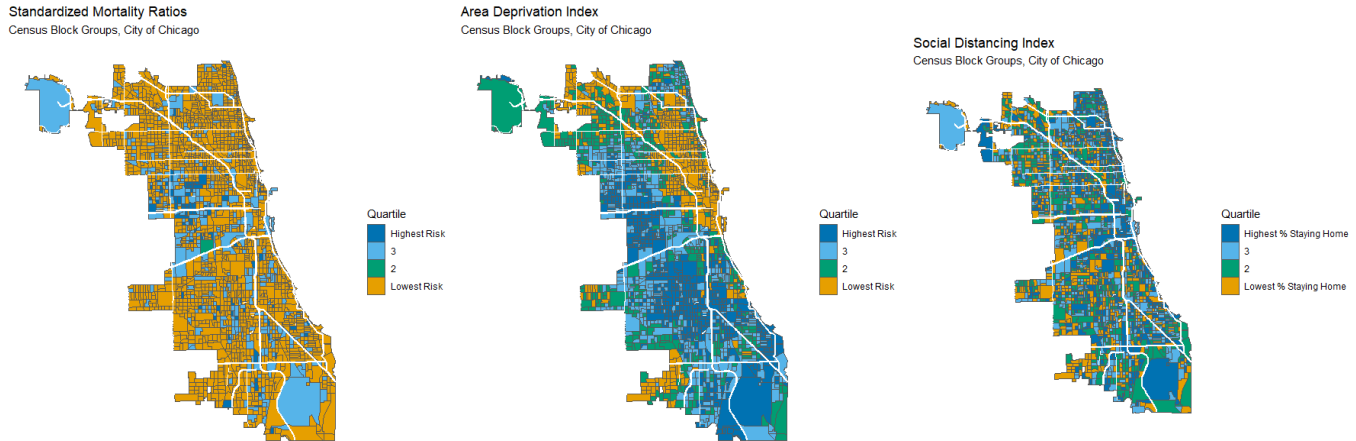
Standardized Mortality Ratios
Census Block Groups, City of Chicago

Quartile
Highest Risk
3
2
Lowest Risk

Area Deprivation Index
Census Block Groups, City of Chicago

Quartile
Highest Risk
3
2
Lowest Risk

Social Distancing Index
Census Block Groups, City of Chicago

Quartile
Highest % Staying Home
3
2
Lowest % Staying Home